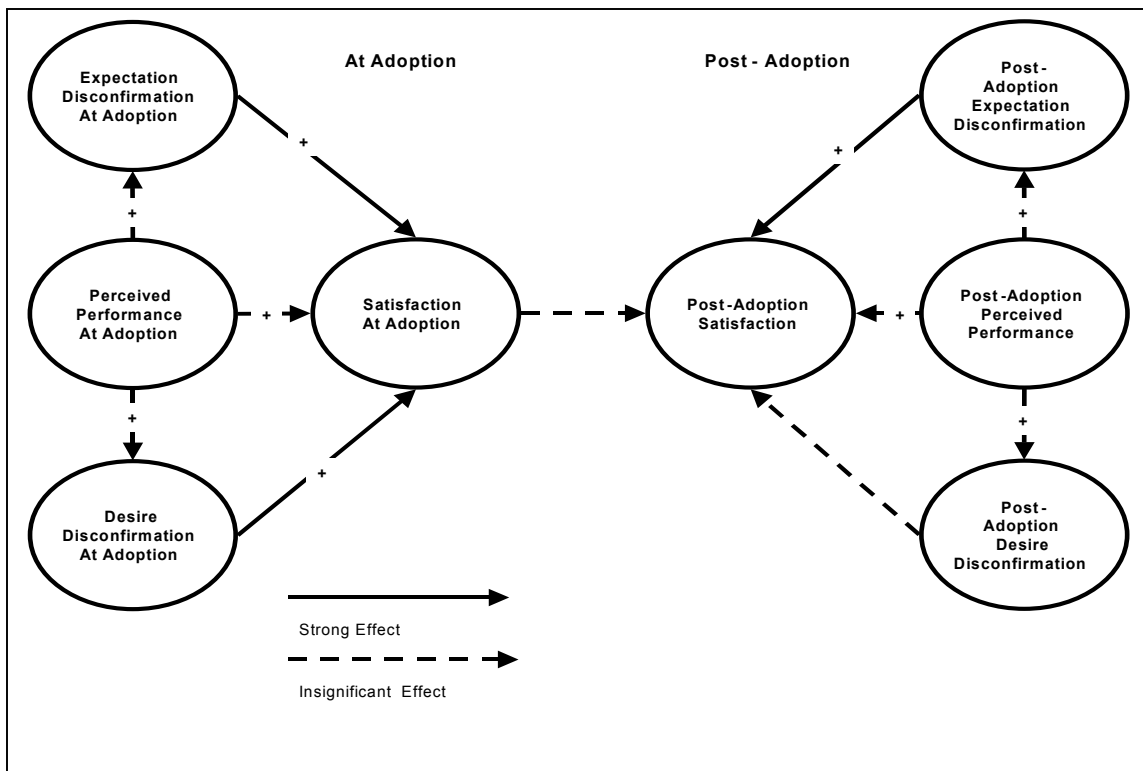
At Adoption

Post - Adoption

Expectation Disconfirmation At Adoption

+

+

Post - Adoption Expectation Disconfirmation

+

+

Perceived Performance At Adoption

+

Satisfaction At Adoption

Post-Adoption Satisfaction

+

Post-Adoption Perceived Performance

+

+

+

Desire Disconfirmation At Adoption

Post - Adoption Desire Disconfirmation

Strong Effect

Insignificant Effect